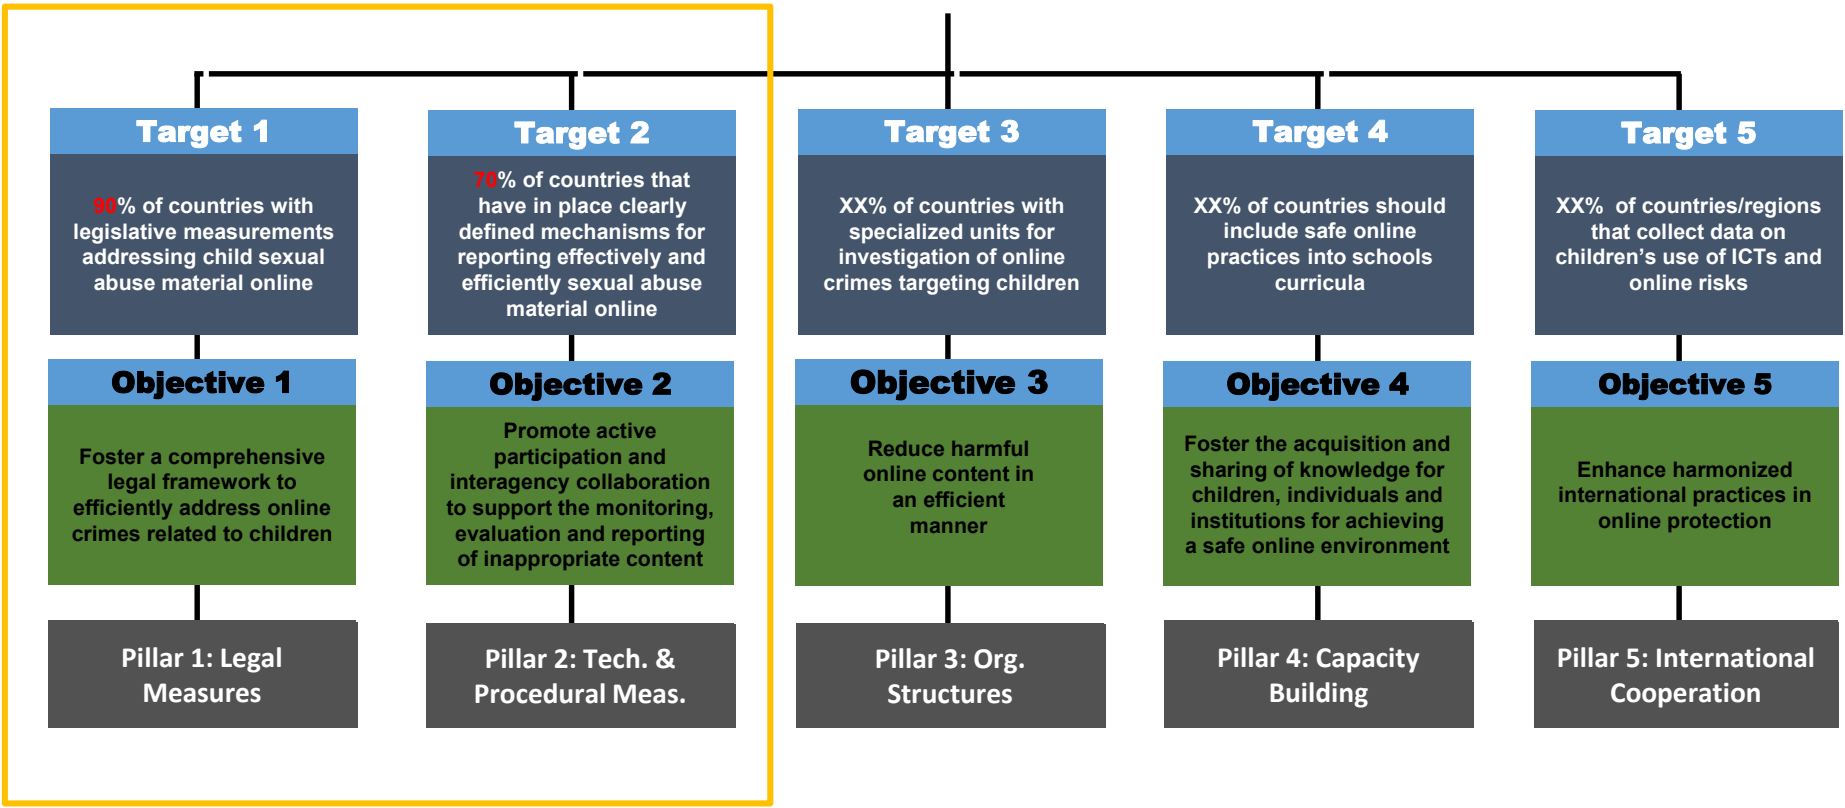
Target 1

90% of countries with legislative measurements addressing child sexual abuse material online

Objective 1

Foster a comprehensive legal framework to efficiently address online crimes related to children

Pillar 1: Legal Measures

Target 2

70% of countries that have in place clearly defined mechanisms for reporting effectively and efficiently sexual abuse material online

Objective 2

Promote active participation and interagency collaboration to support the monitoring, evaluation and reporting of inappropriate content

Pillar 2: Tech. & Procedural Meas.

Target 3

XX% of countries with specialized units for investigation of online crimes targeting children

Objective 3

Reduce harmful online content in an efficient manner

Pillar 3: Org. Structures

Target 4

XX% of countries should include safe online practices into schools curricula

Objective 4

Foster the acquisition and sharing of knowledge for children, individuals and institutions for achieving a safe online environment

Pillar 4: Capacity Building

Target 5

XX% of countries/regions that collect data on children's use of ICTs and online risks

Objective 5

Enhance harmonized international practices in online protection

Pillar 5: International Cooperation